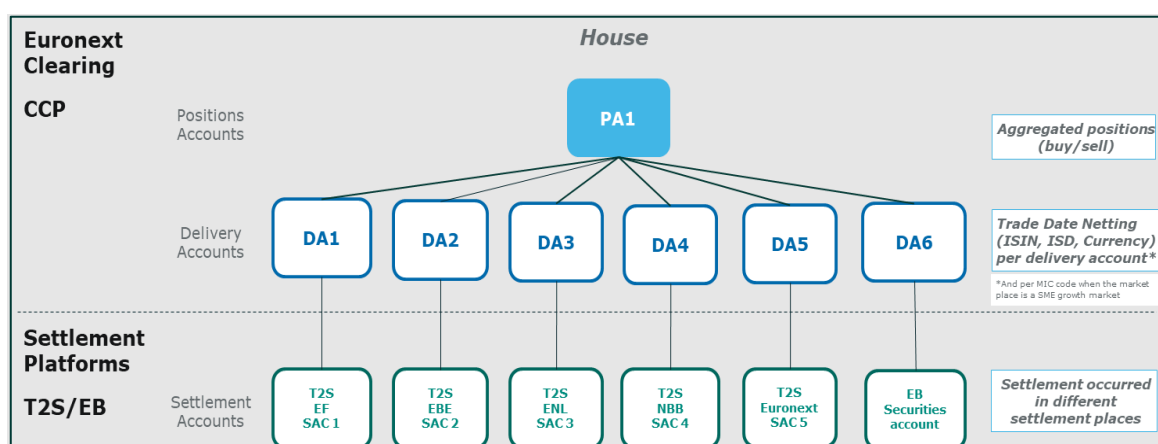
Euronext Clearing

CCP

House

Positions Accounts

PA1

Aggregated positions (buy/sell)

Delivery Accounts

DA1

DA2

DA3

DA4

DA5

DA6

Trade Date Netting (ISIN, ISD, Currency) per delivery account*

*And per MIC code when the market place is a SME growth market

Settlement Platforms

T2S/EB

Settlement Accounts

T2S EF SAC 1

T2S EBE SAC 2

T2S ENL SAC 3

T2S NBB SAC 4

T2S Euronext SAC 5

EB Securities account

Settlement occurred in different settlement places